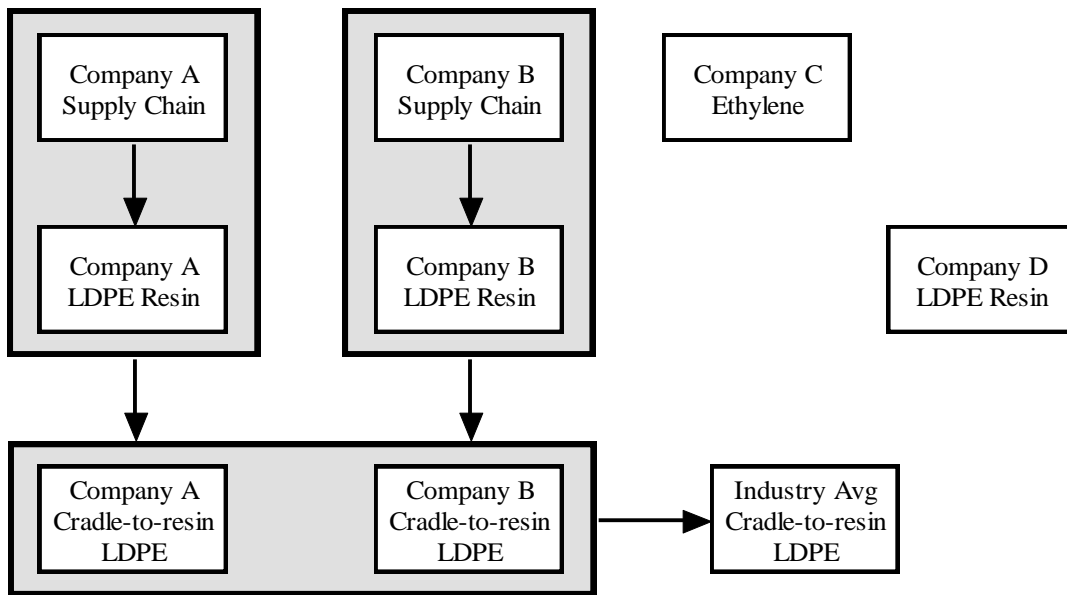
Company A
Supply Chain

Company A
LDPE Resin

Company B
Supply Chain

Company B
LDPE Resin

Company C
Ethylene

Company D
LDPE Resin

Company A
Cradle-to-resin
LDPE

Company B
Cradle-to-resin
LDPE

Industry Avg
Cradle-to-resin
LDPE